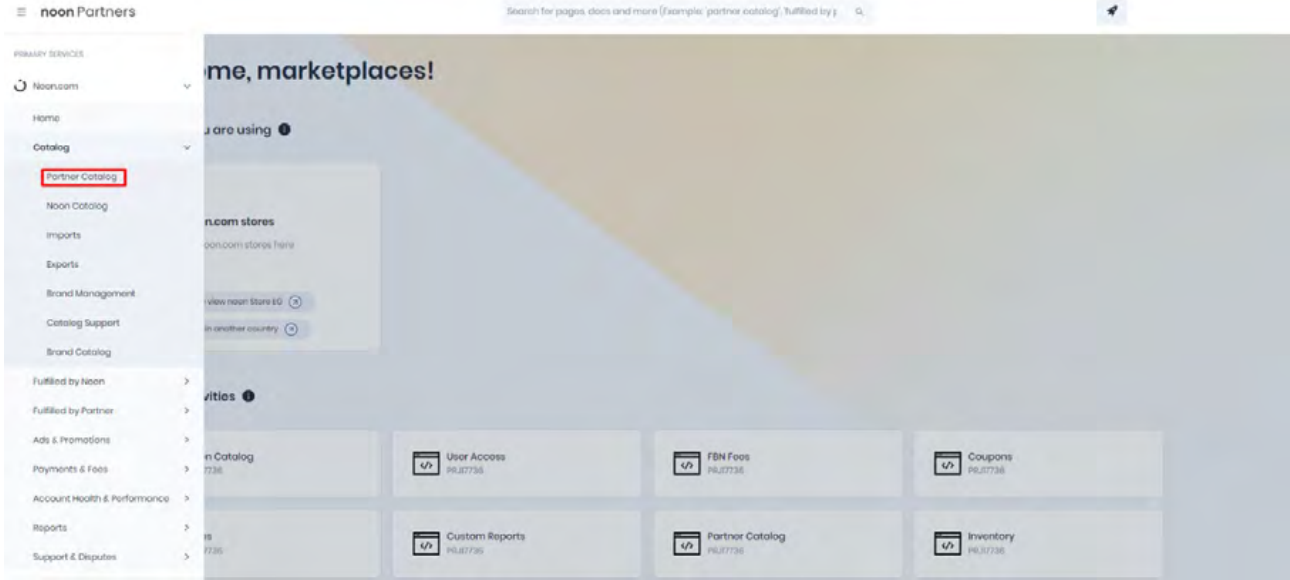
noon Partners

Search for pages, docs and more (Example: partner catalog', fulfilled by p

PRIMARY SERVICES

Noon.com

Home

Catalog

Partner Catalog

Noon Catalog

Imports

Exports

Brand Management

Catalog Support

Brand Catalog

Fulfilled by Noon

Fulfilled by Partner

Ads & Promotions

Payments & Fees

Account Health & Performance

Reports

Support & Disputes

me, marketplaces!

u are using

n.com stores

oon.com stores here

view noon Store EG

in another country

vities

n Catalog
PRJ17736

User Access
PRJ17736

FBN Fees
PRJ17736

Coupons
PRJ17736

s
17736

Custom Reports
PRJ17736

Partner Catalog
PRJ17736

Inventory
PRJ17736